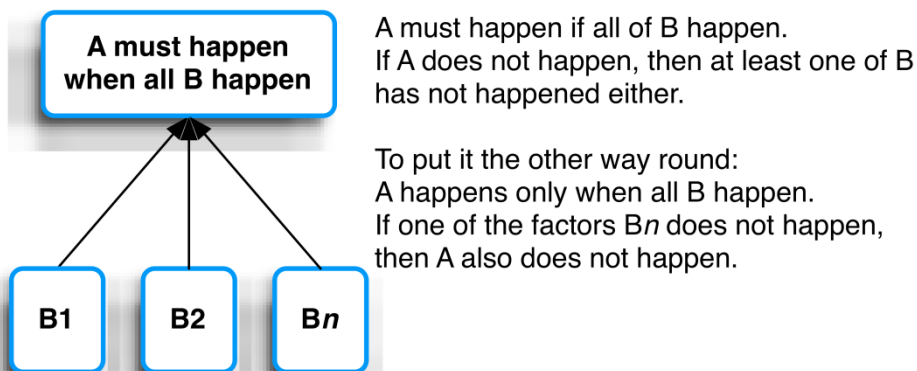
A must happen when all B happen

B1

B2

B$n$

A must happen if all of B happen.
If A does not happen, then at least one of B has not happened either.

To put it the other way round:
A happens only when all B happen.
If one of the factors B$n$ does not happen, then A also does not happen.